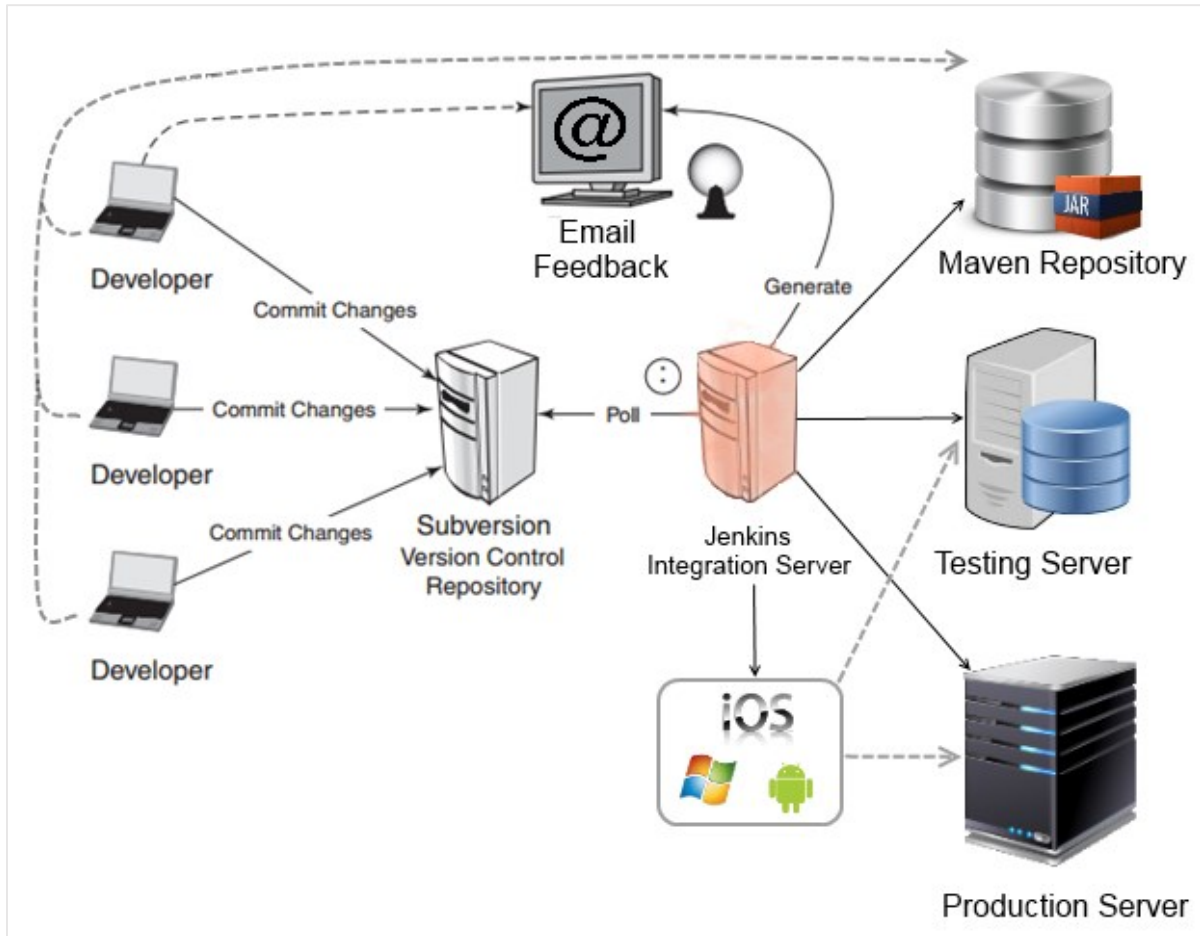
@

Email Feedback

Maven Repository

JAR

Developer

Commit Changes

Generate

Developer

Commit Changes

Poll

Testing Server

Developer

Commit Changes

Subversion
Version Control
Repository

Jenkins
Integration Server

iOS

Production Server